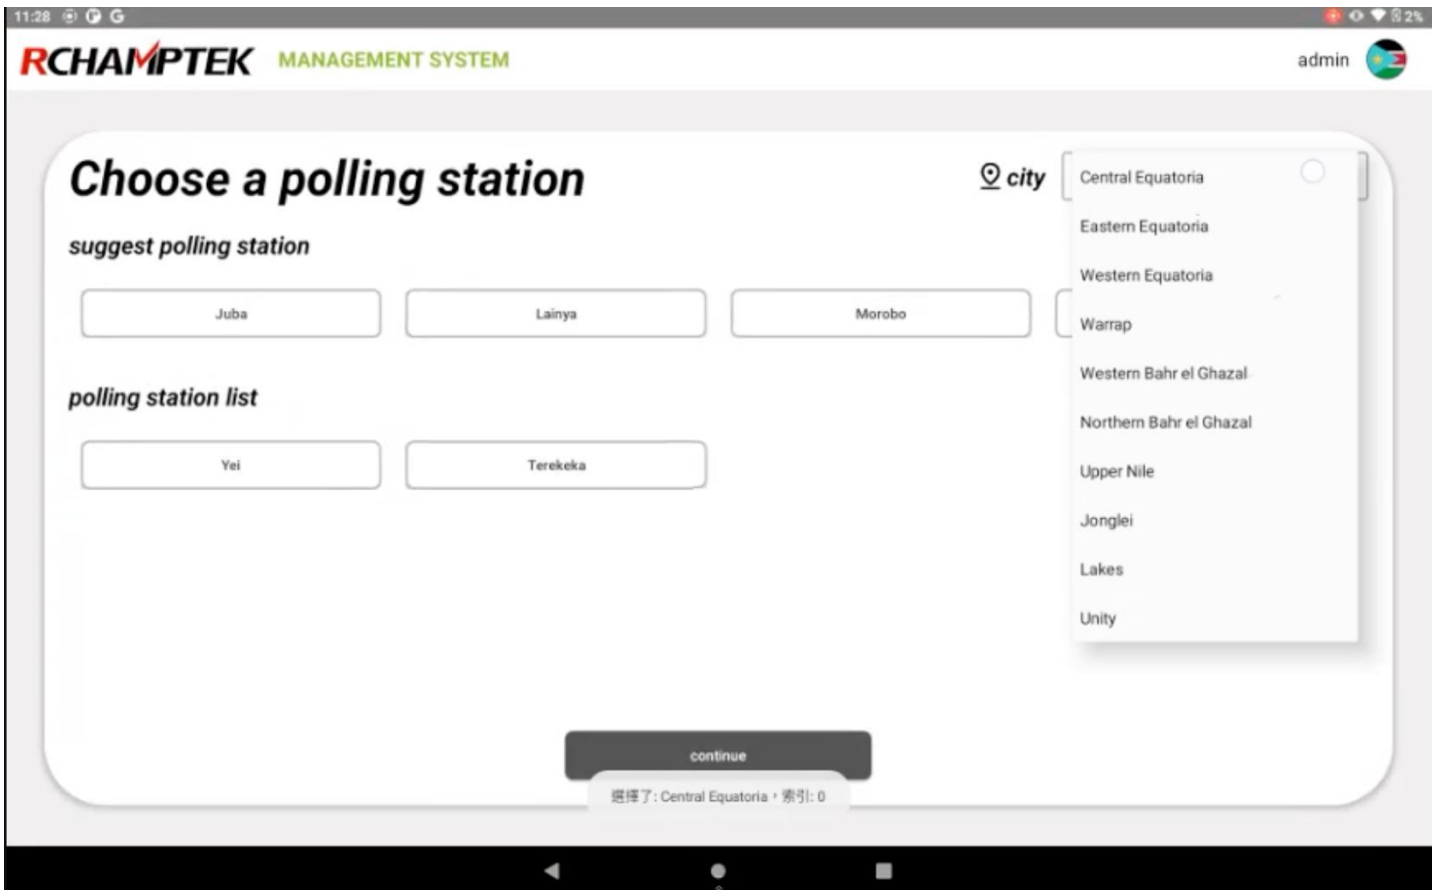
11:28 G

2%

RCHAMPTEK MANAGEMENT SYSTEM

admin

Choose a polling station

city

suggest polling station

Juba

Lainya

Morobo

polling station list

Yei

Terekeka

Central Equatoria

Eastern Equatoria

Western Equatoria

Warrap

Western Bahr el Ghazal

Northern Bahr el Ghazal

Upper Nile

Jonglei

Lakes

Unity

continue

選擇了: Central Equatoria，索引: 0